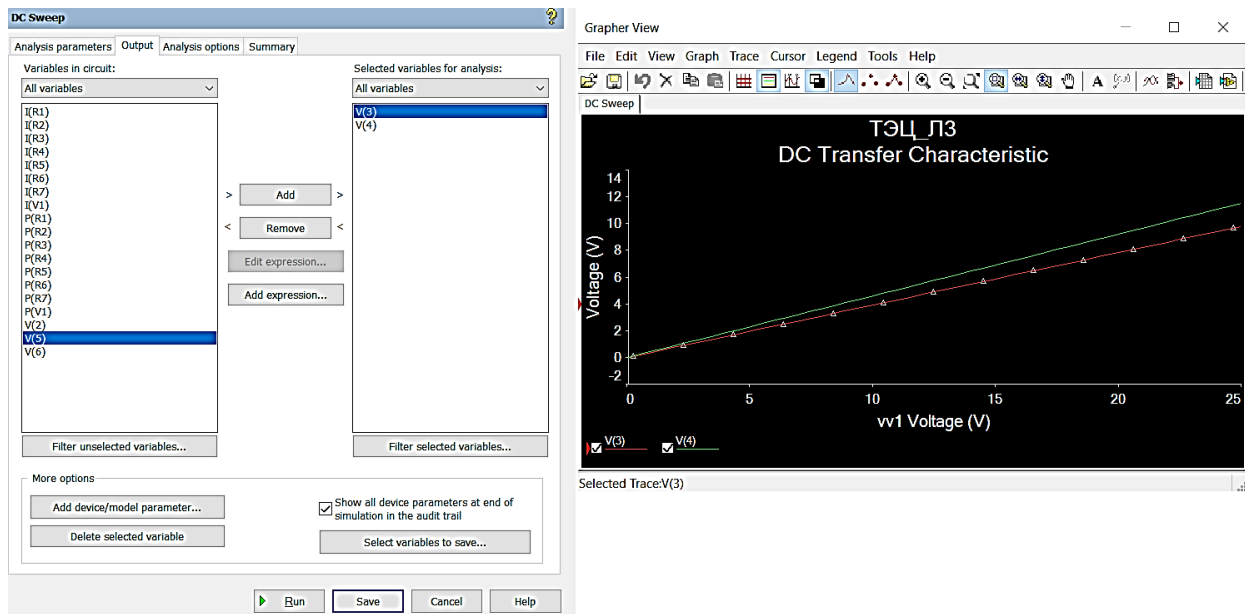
DC Sweep
?
Analysis parameters Output Analysis options Summary
Variables in circuit:
All variables
I(R1)
I(R2)
I(R3)
I(R4)
I(R5)
I(R6)
I(R7)
I(V1)
P(R1)
P(R2)
P(R3)
P(R4)
P(R5)
P(R6)
P(R7)
P(V1)
V(2)
V(5)
V(6)
> Add >
< Remove <
Edit expression...
Add expression...
Selected variables for analysis:
All variables
V(3)
V(4)
Filter unselected variables...
Filter selected variables...
More options
Add device/model parameter...
Delete selected variable
Show all device parameters at end of simulation in the audit trail
Select variables to save...
Run
Save
Cancel
Help

Grapher View
File Edit View Graph Trace Cursor Legend Tools Help
DC Sweep
ТЭЦ_Л3
DC Transfer Characteristic
Voltage (V)
14
12
10
8
6
4
2
0
-2
0
5
10
15
20
25
vv1 Voltage (V)
V(3)
V(4)
Selected Trace:V(3)